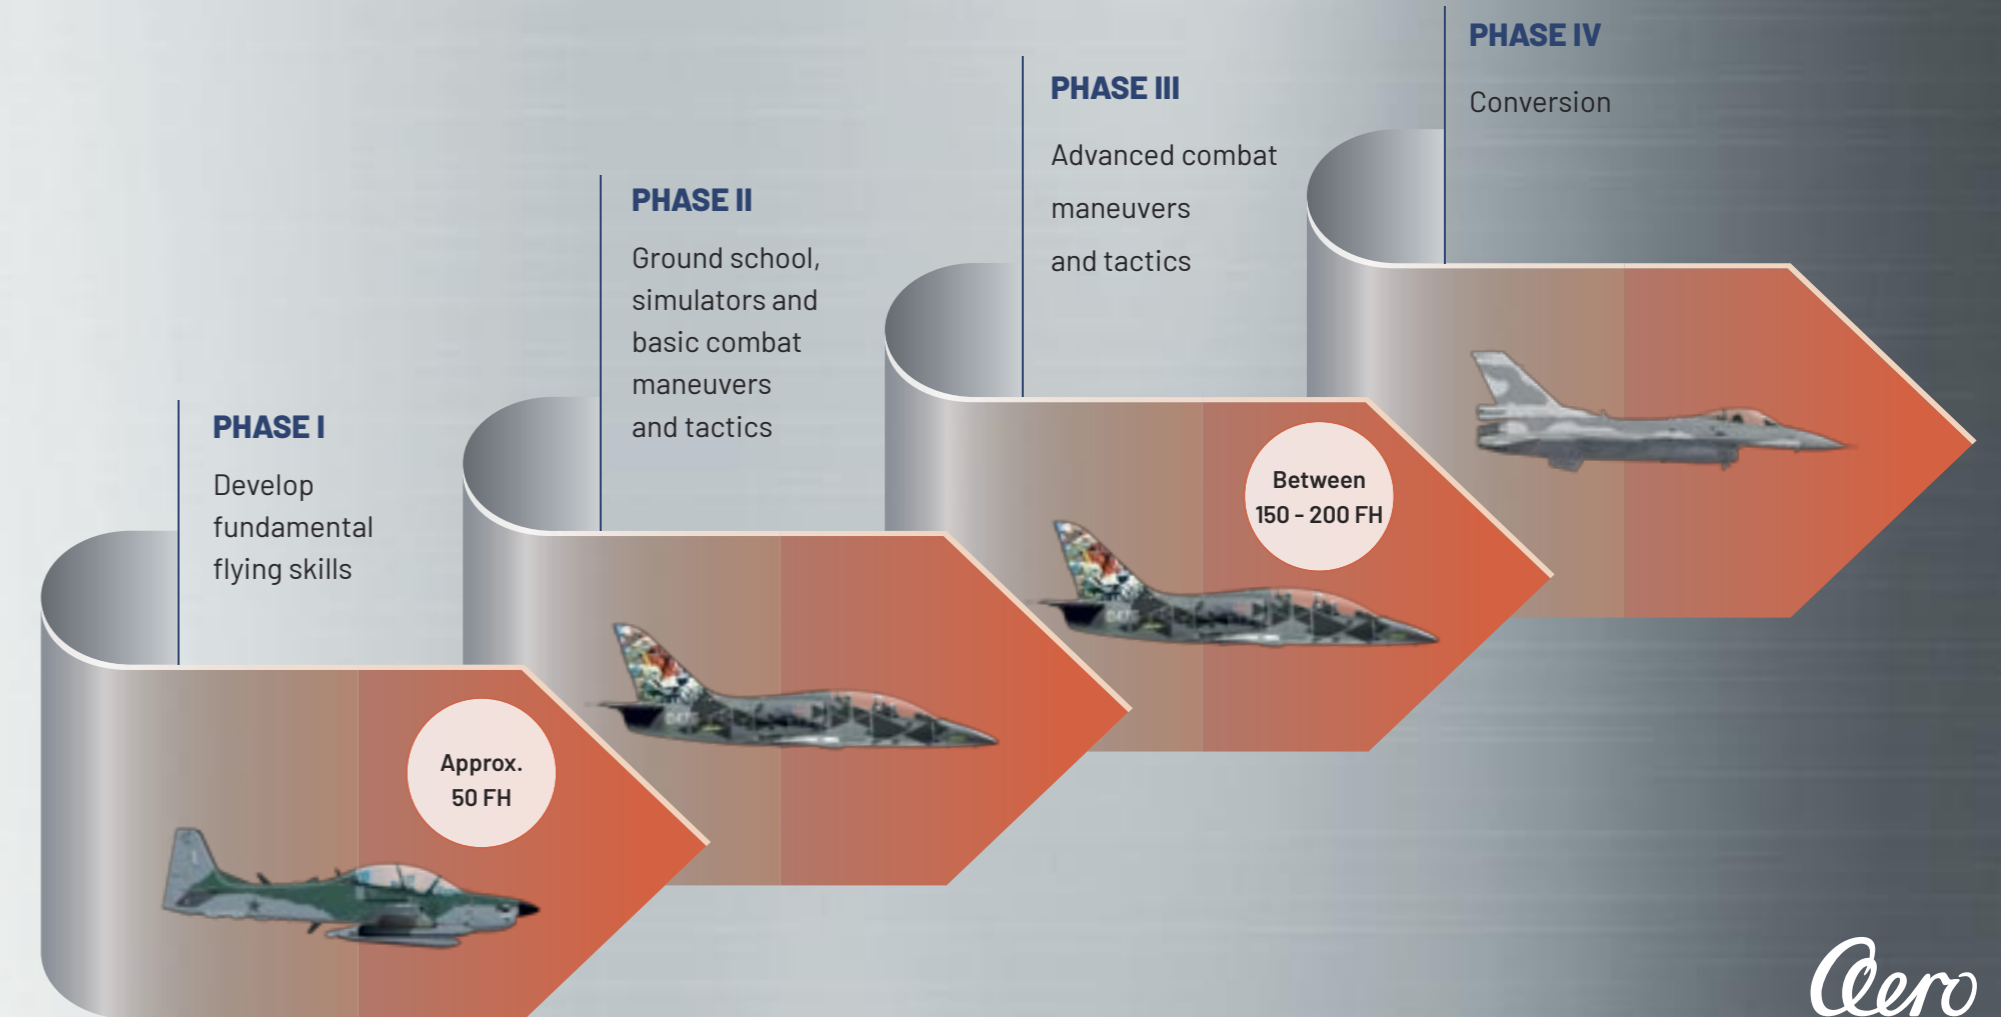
PHASE IV

Conversion

PHASE III

Advanced combat maneuvers and tactics

PHASE II

Ground school, simulators and basic combat maneuvers and tactics

PHASE I

Develop fundamental flying skills

Approx. 50 FH

Between 150 - 200 FH

Aero